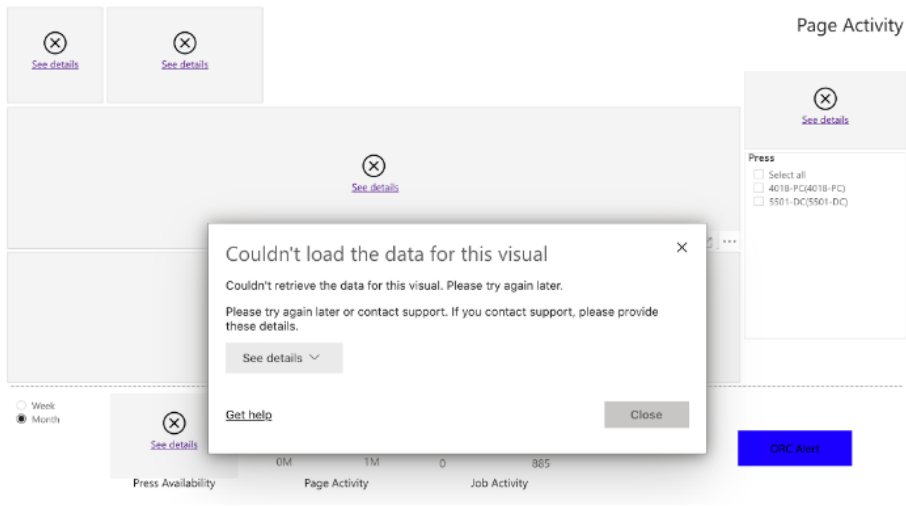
Page Activity

See details

See details

See details

See details

Press
Select all
4018-PC(4018-PC)
5501-DC(5501-DC)

Couldn't load the data for this visual

Couldn't retrieve the data for this visual. Please try again later.

Please try again later or contact support. If you contact support, please provide these details.

See details

Get help

Close

Week
Month

See details

0M 1M 0 865

ORC Alert

Press Availability
Page Activity
Job Activity